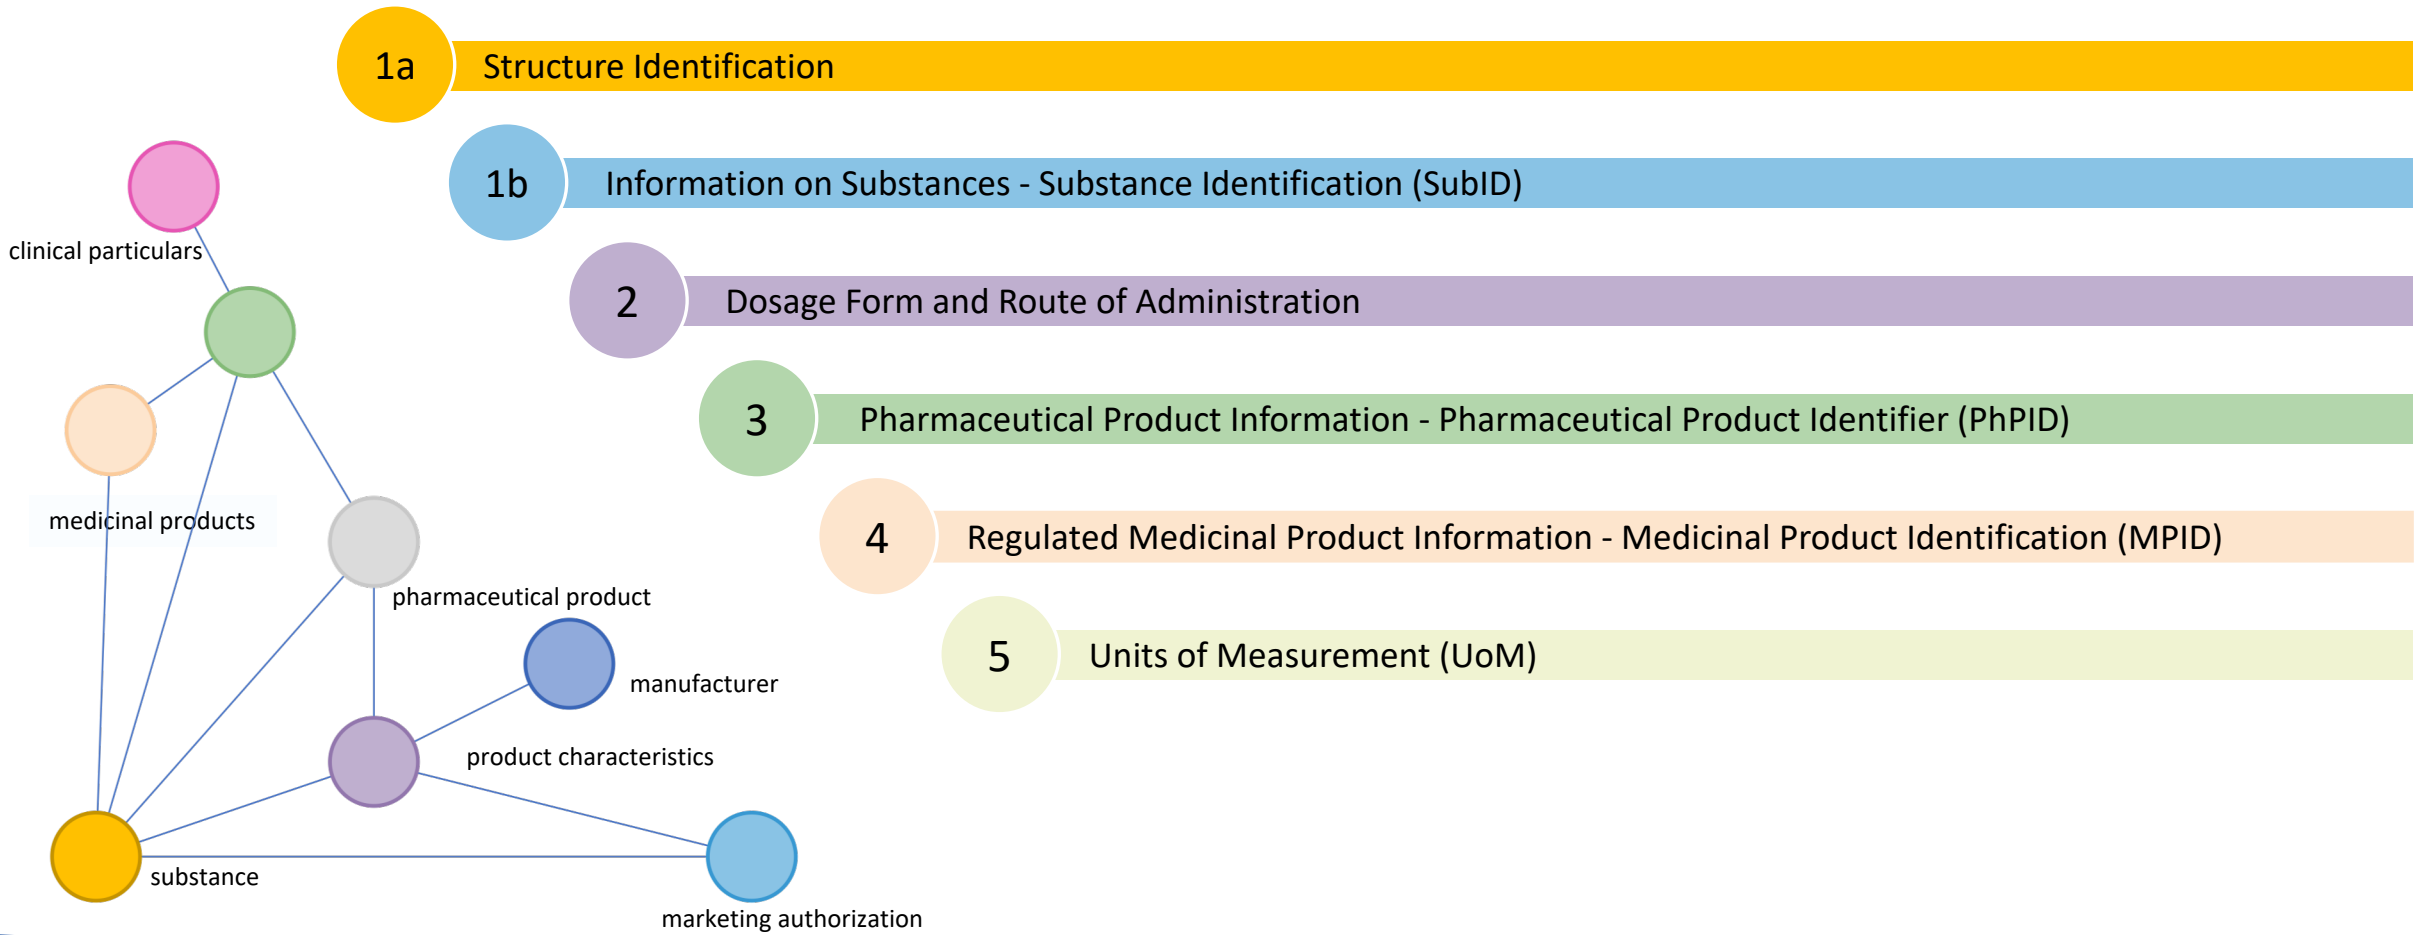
1a Structure Identification

1b Information on Substances - Substance Identification (SubID)

2 Dosage Form and Route of Administration

3 Pharmaceutical Product Information - Pharmaceutical Product Identifier (PhPID)

4 Regulated Medicinal Product Information - Medicinal Product Identification (MPID)

5 Units of Measurement (UoM)

clinical particulars

medicinal products

pharmaceutical product

manufacturer

product characteristics

substance

marketing authorization